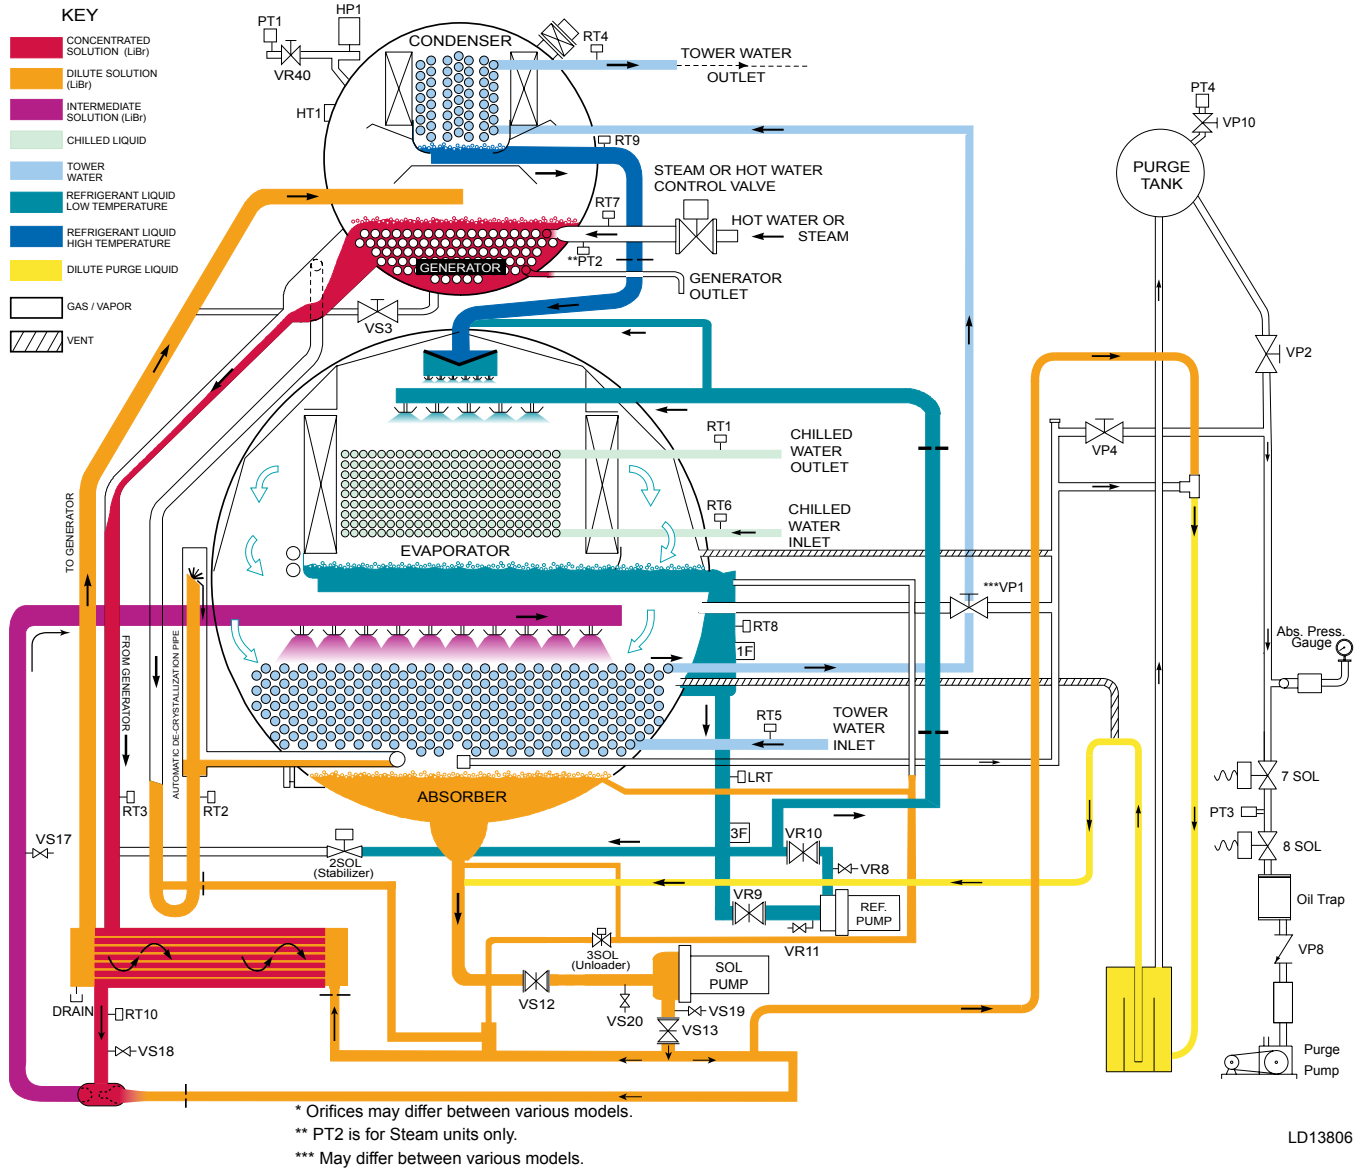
KEY
CONCENTRATED SOLUTION (LiBr)
DILUTE SOLUTION (LiBr)
INTERMEDIATE SOLUTION (LiBr)
CHILLED LIQUID
TOWER WATER
REFRIGERANT LIQUID LOW TEMPERATURE
REFRIGERANT LIQUID HIGH TEMPERATURE
DILUTE PURGE LIQUID
GAS / VAPOR
VENT

PT1
HP1
VR40
HT1
CONDENSER
RT4
TOWER WATER OUTLET
RT9
STEAM OR HOT WATER CONTROL VALVE
RT7
HOT WATER OR STEAM
GENERATOR
**PT2
GENERATOR OUTLET
VS3
PT4
VP10
PURGE TANK
VP2
VP4
RT1
CHILLED WATER OUTLET
RT6
CHILLED WATER INLET
EVAPORATOR
***VP1
TO GENERATOR
FROM GENERATOR
AUTOMATIC DE-CRYSTALLIZATION PIPE
RT8
1F
Abs. Press. Gauge
RT5
TOWER WATER INLET
LRT
ABSORBER
RT3
RT2
7 SOL
PT3
8 SOL
VS17
2SOL (Stabilizer)
3F
VR10
VR8
VR9
REF. PUMP
VR11
Oil Trap
VP8
3SOL (Unloader)
SOL PUMP
VS12
VS20
VS19
VS13
DRAIN
RT10
VS18
Purge Pump
* Orifices may differ between various models.
** PT2 is for Steam units only.
*** May differ between various models.
LD13806